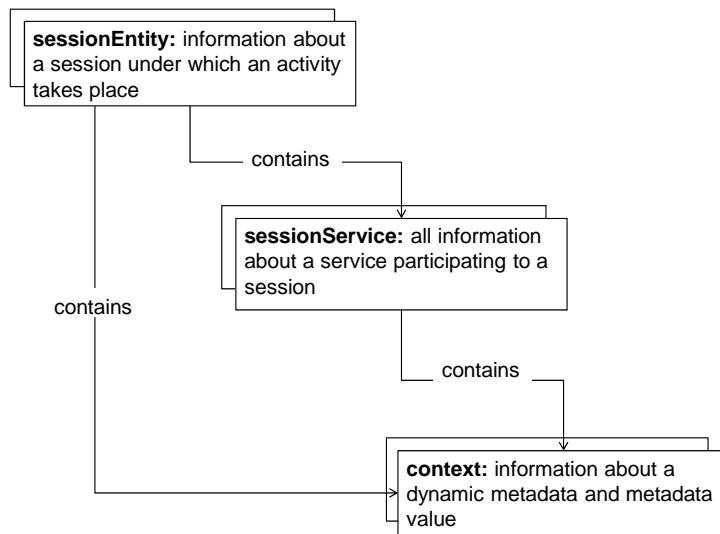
**sessionEntity:** information about a session under which an activity takes place

contains

**sessionService:** all information about a service participating to a session

contains

contains

**context:** information about a dynamic metadata and metadata value